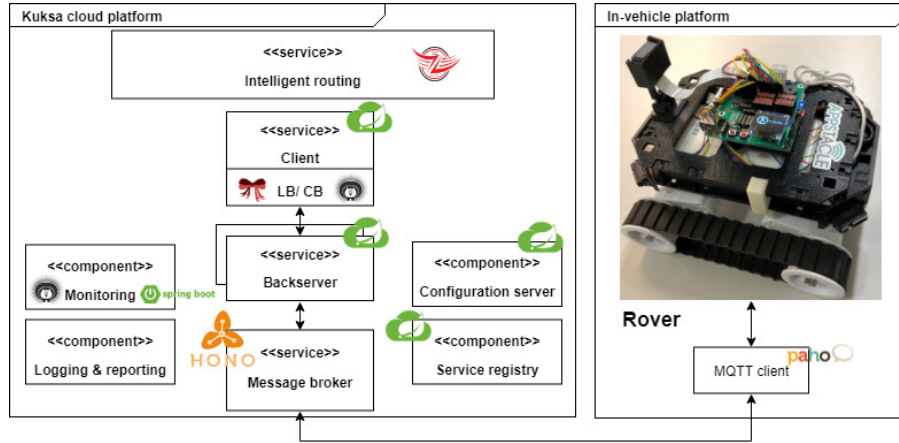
Kuksa cloud platform

<<service>>
Intelligent routing

<<service>>
Client

LB/ CB

<<component>>
Monitoring spring boot

<<service>>
Backserver

<<component>>
Configuration server

<<component>>
Logging & reporting

HONO

<<service>>
Message broker

<<component>>
Service registry

In-vehicle platform

APPSTACLE

Rover

paho

MQTT client